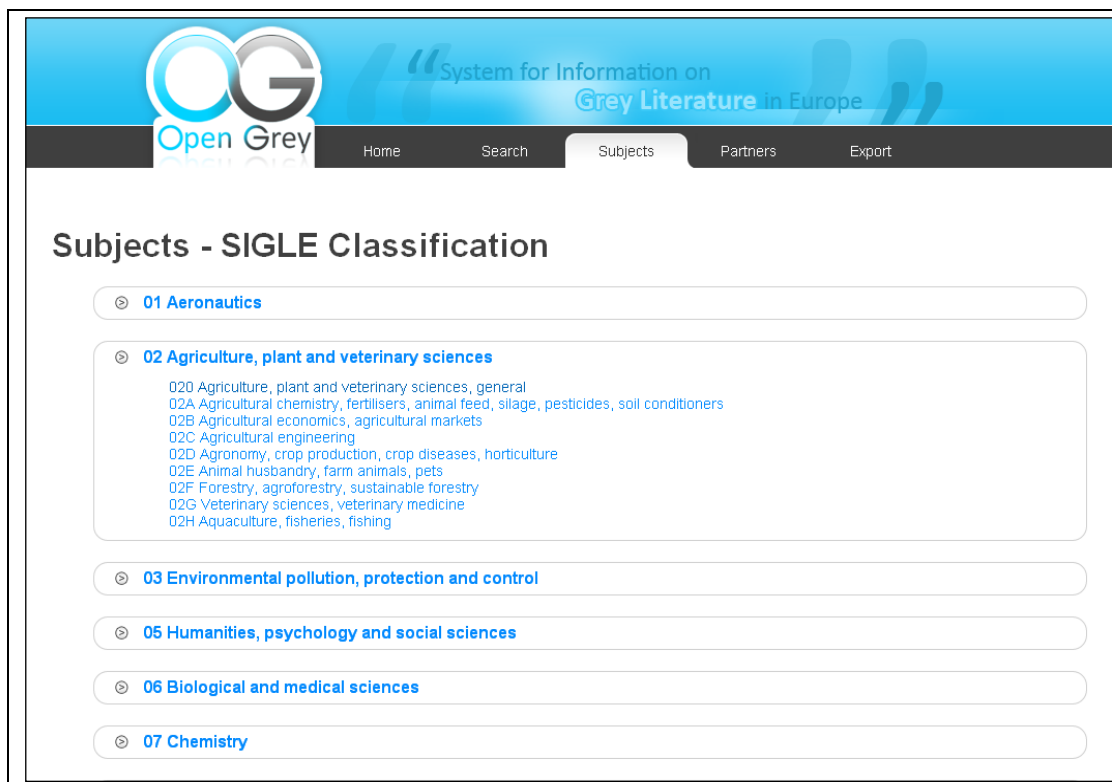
OG
Open Grey

"System for Information on Grey Literature in Europe"

Home Search Subjects Partners Export

Subjects - SIGLE Classification

01 Aeronautics

02 Agriculture, plant and veterinary sciences

020 Agriculture, plant and veterinary sciences, general
02A Agricultural chemistry, fertilisers, animal feed, silage, pesticides, soil conditioners
02B Agricultural economics, agricultural markets
02C Agricultural engineering
02D Agronomy, crop production, crop diseases, horticulture
02E Animal husbandry, farm animals, pets
02F Forestry, agroforestry, sustainable forestry
02G Veterinary sciences, veterinary medicine
02H Aquaculture, fisheries, fishing

03 Environmental pollution, protection and control

05 Humanities, psychology and social sciences

06 Biological and medical sciences

07 Chemistry